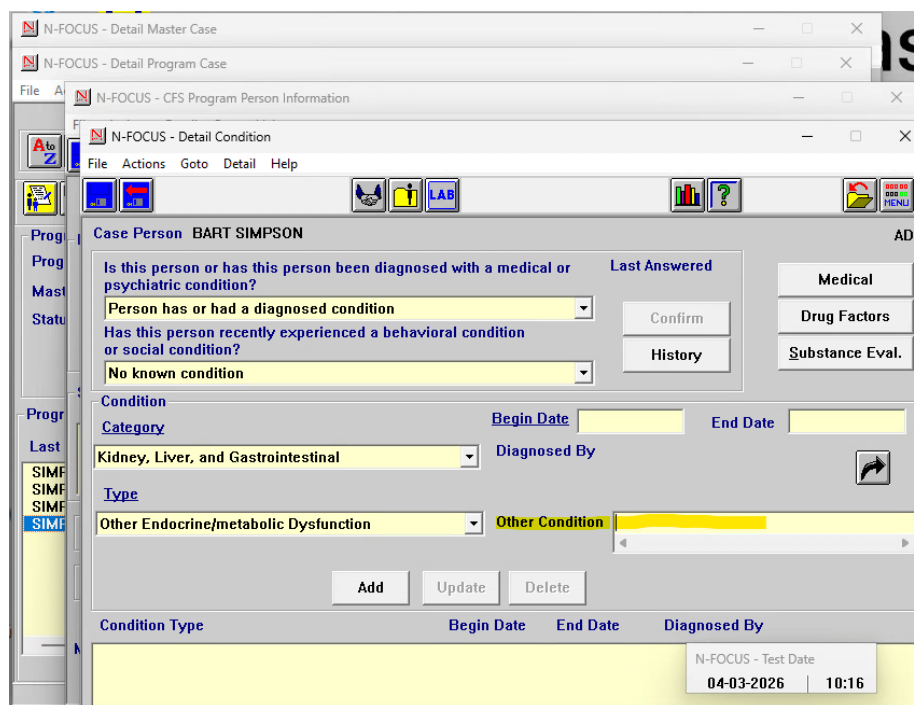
N-FOCUS - Detail Master Case

N-FOCUS - Detail Program Case

File A

N-FOCUS - CFS Program Person Information

N-FOCUS - Detail Condition

File Actions Goto Detail Help

LAB

MENU

Progr

Prog

Mast

Statu

Case Person BART SIMPSON

AD

Is this person or has this person been diagnosed with a medical or psychiatric condition?

Last Answered

Person has or had a diagnosed condition

Confirm

Has this person recently experienced a behavioral condition or social condition?

History

No known condition

Medical

Drug Factors

Substance Eval.

Condition

Begin Date

End Date

Category

Kidney, Liver, and Gastrointestinal

Diagnosed By

Type

Other Endocrine/metabolic Dysfunction

Other Condition

Add

Update

Delete

Progr

Last

SIMF

SIMF

SIMF

SIMF

Condition Type

Begin Date

End Date

Diagnosed By

N-FOCUS - Test Date

04-03-2026

10:16